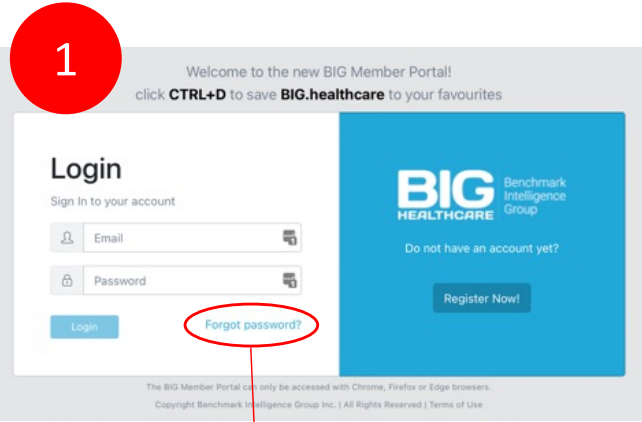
1

Welcome to the new BIG Member Portal!
click **CTRL+D** to save **BIG.healthcare** to your favourites

Login

Sign In to your account

Email

Password

Login

Forgot password?

BIG HEALTHCARE Benchmark Intelligence Group

Do not have an account yet?

Register Now!

The BIG Member Portal can only be accessed with Chrome, Firefox or Edge browsers.

Copyright Benchmark Intelligence Group Inc. | All Rights Reserved | Terms of Use